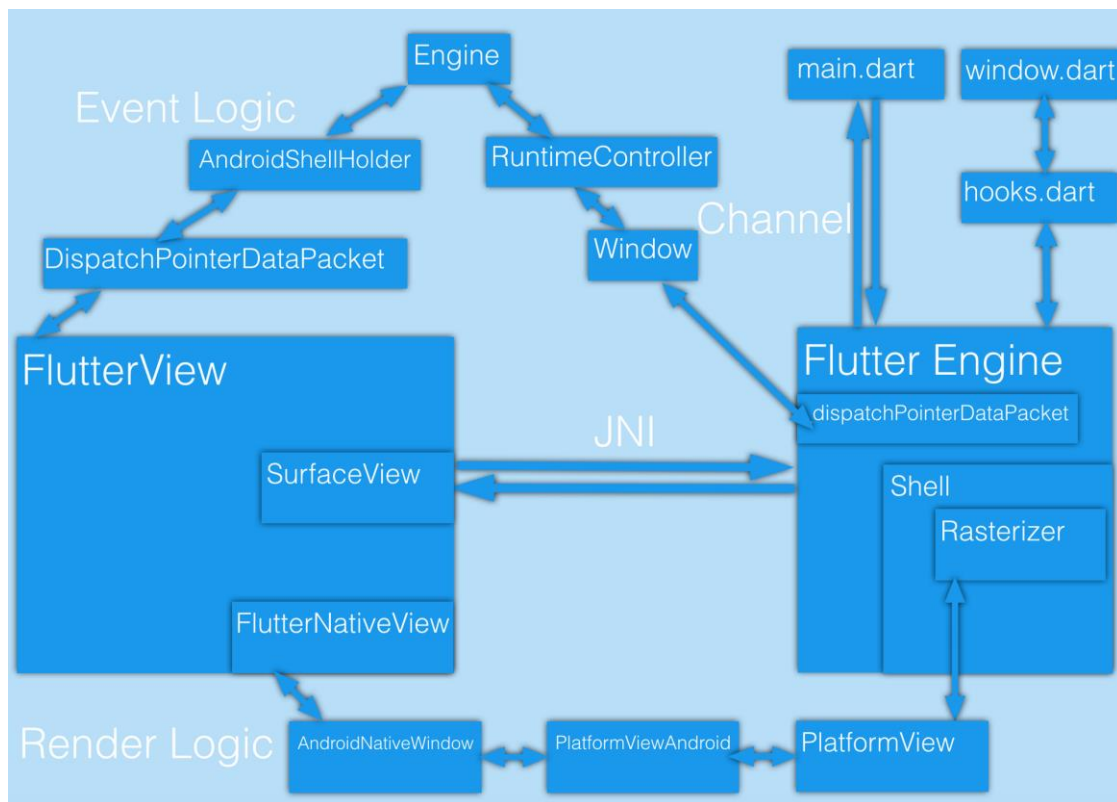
Engine

Event Logic

AndroidShellHolder

RuntimeController

DispatchPointerDataPacket

Window

Channel

main.dart

window.dart

hooks.dart

FlutterView

Flutter Engine

dispatchPointerDataPacket

JNI

SurfaceView

Shell

Rasterizer

FlutterNativeView

Render Logic

AndroidNativeWindow

PlatformViewAndroid

PlatformView